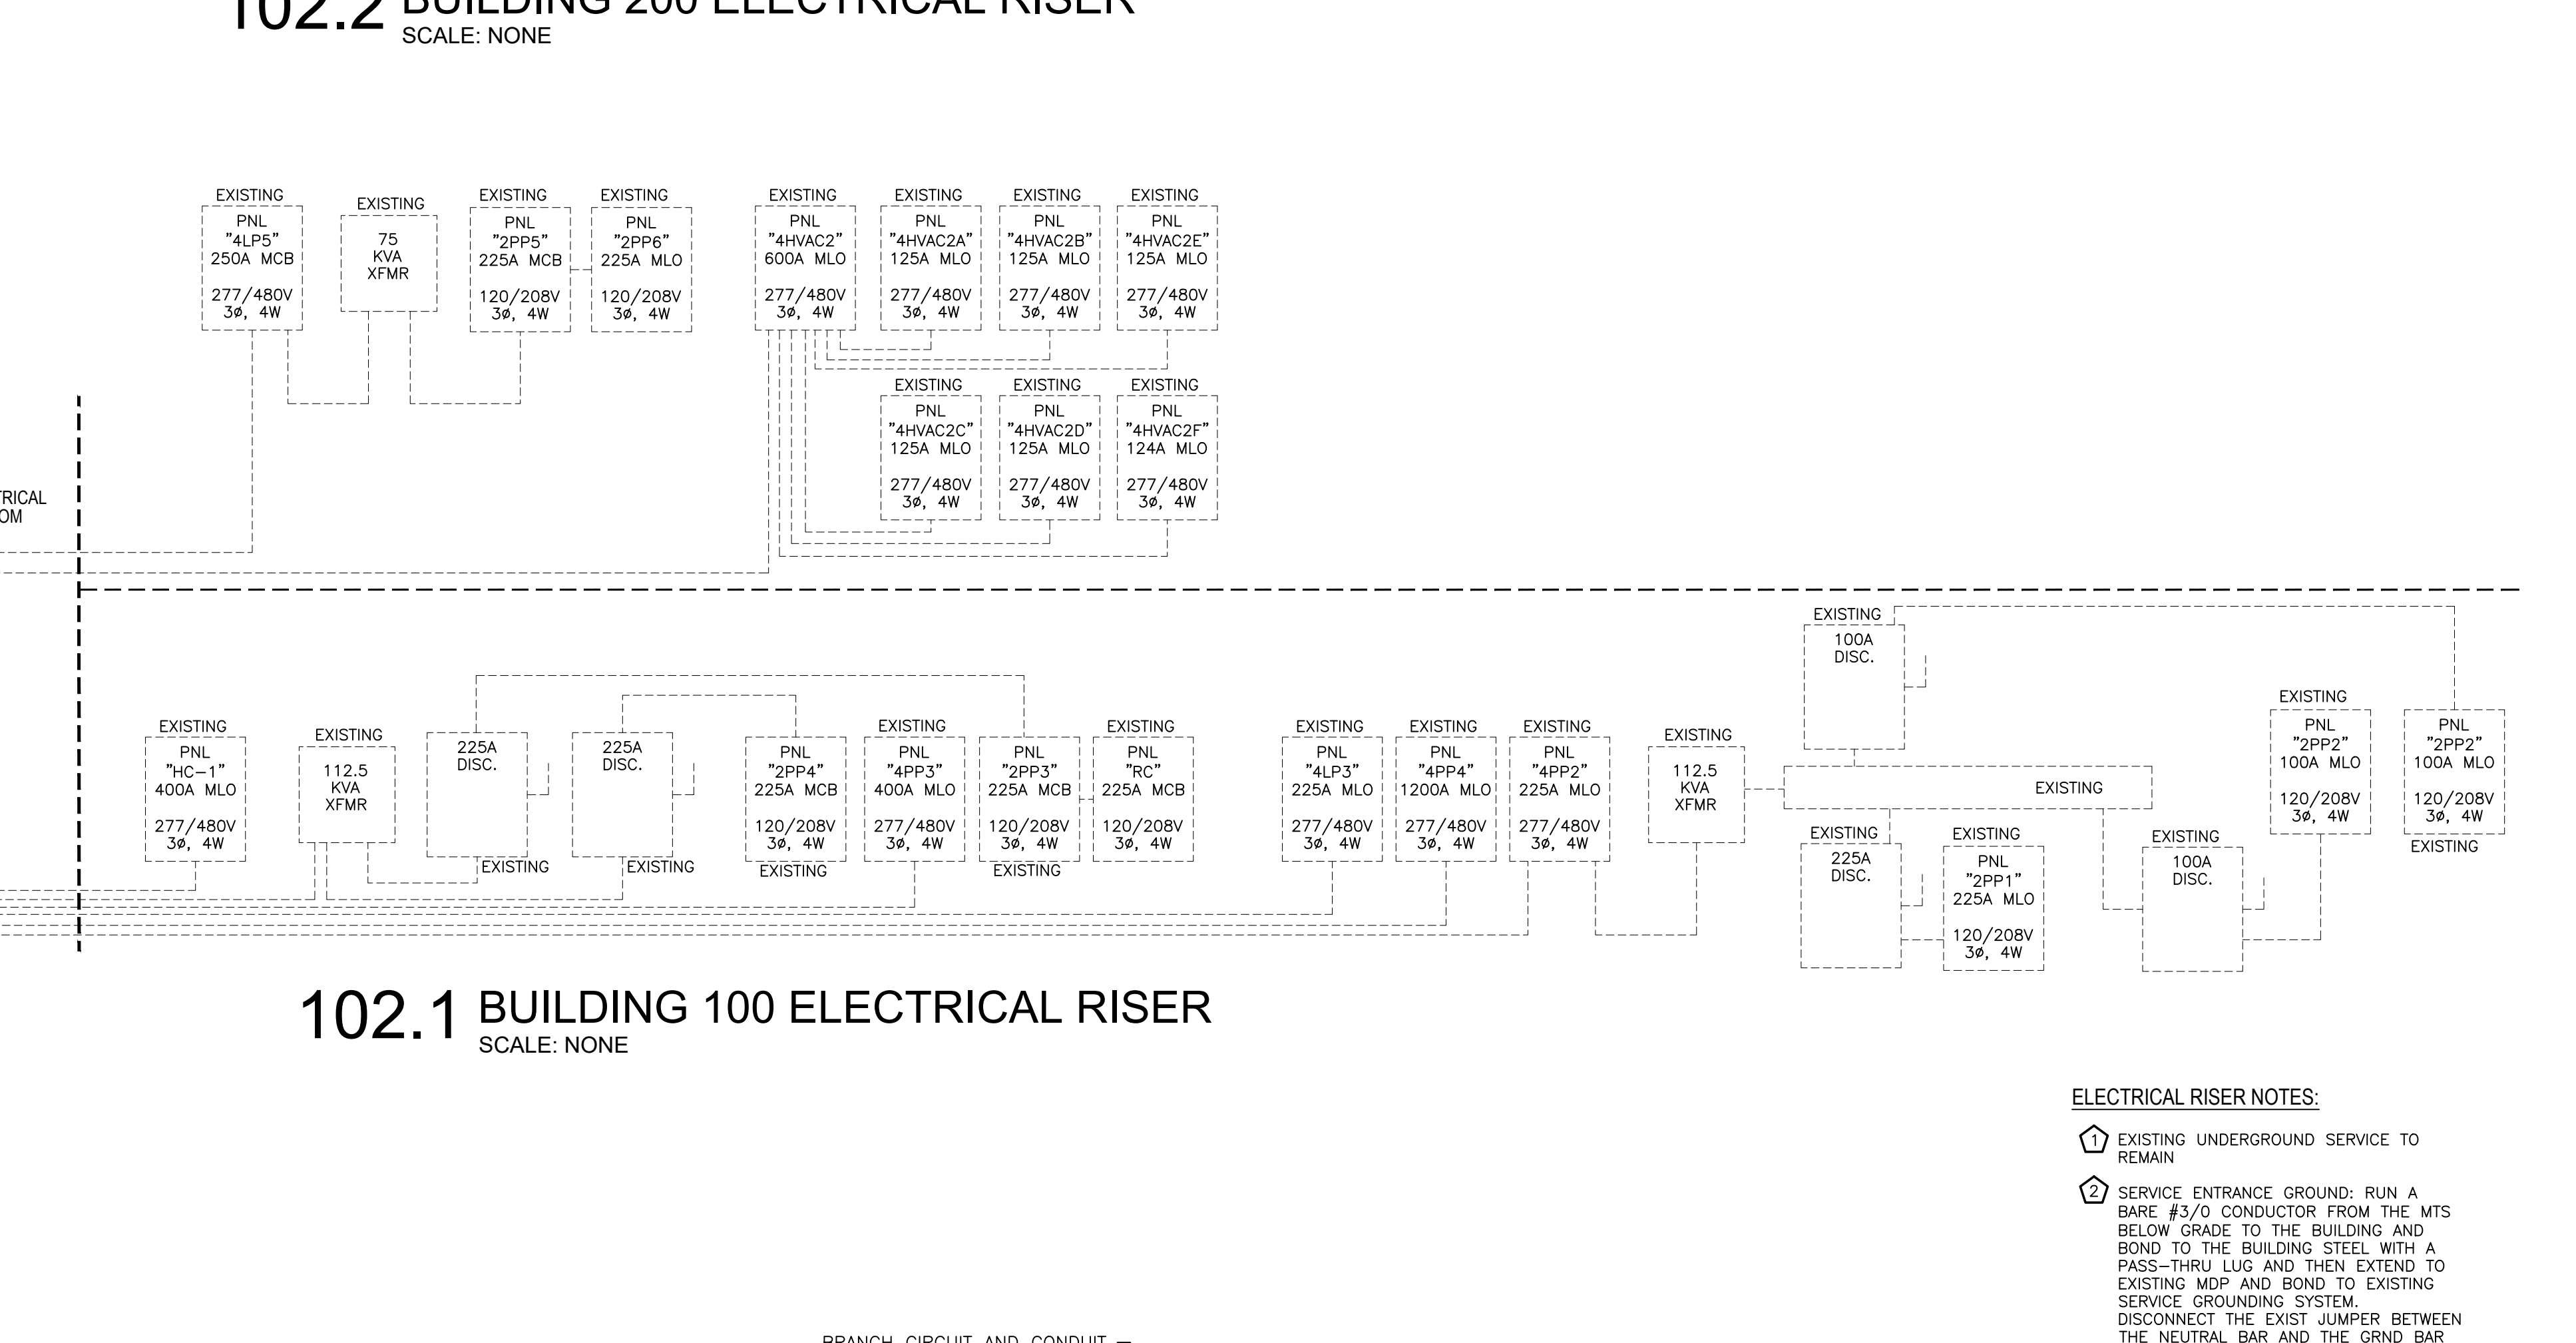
102.2 BUILDING 200 ELECTRICAL RISER
SCALE: NONE

EXISTING
PNL
"4LP5"
250A MCB
277/480V
3ø, 4W

EXISTING
75
KVA
XFMR

EXISTING
PNL
"2PP5"
225A MCB
120/208V
3ø, 4W

EXISTING
PNL
"2PP6"
225A MLO
120/208V
3ø, 4W

EXISTING
PNL
"4HVAC2"
600A MLO
277/480V
3ø, 4W

EXISTING
PNL
"4HVAC2A"
125A MLO
277/480V
3ø, 4W

EXISTING
PNL
"4HVAC2B"
125A MLO
277/480V
3ø, 4W

EXISTING
PNL
"4HVAC2E"
125A MLO
277/480V
3ø, 4W

EXISTING
PNL
"4HVAC2C"
125A MLO
277/480V
3ø, 4W

EXISTING
PNL
"4HVAC2D"
125A MLO
277/480V
3ø, 4W

EXISTING
PNL
"4HVAC2F"
124A MLO
277/480V
3ø, 4W

TRICAL
OM

EXISTING
100A
DISC.

EXISTING
PNL
"HC-1"
400A MLO
277/480V
3ø, 4W

EXISTING
112.5
KVA
XFMR

225A
DISC.
EXISTING

225A
DISC.
EXISTING

PNL
"2PP4"
225A MCB
120/208V
3ø, 4W
EXISTING

EXISTING
PNL
"4PP3"
400A MLO
277/480V
3ø, 4W

PNL
"2PP3"
225A MCB
120/208V
3ø, 4W
EXISTING

EXISTING
PNL
"RC"
225A MCB
120/208V
3ø, 4W

EXISTING
PNL
"4LP3"
225A MLO
277/480V
3ø, 4W

EXISTING
PNL
"4PP4"
1200A MLO
277/480V
3ø, 4W

EXISTING
PNL
"4PP2"
225A MLO
277/480V
3ø, 4W

EXISTING
112.5
KVA
XFMR

EXISTING

EXISTING
225A
DISC.

EXISTING
PNL
"2PP1"
225A MLO
120/208V
3ø, 4W

EXISTING
100A
DISC.

EXISTING
PNL
"2PP2"
100A MLO
120/208V
3ø, 4W

PNL
"2PP2"
100A MLO
120/208V
3ø, 4W
EXISTING

102.1 BUILDING 100 ELECTRICAL RISER
SCALE: NONE

ELECTRICAL RISER NOTES:

1 EXISTING UNDERGROUND SERVICE TO REMAIN

2 SERVICE ENTRANCE GROUND: RUN A BARE #3/0 CONDUCTOR FROM THE MTS BELOW GRADE TO THE BUILDING AND BOND TO THE BUILDING STEEL WITH A PASS-THRU LUG AND THEN EXTEND TO EXISTING MDP AND BOND TO EXISTING SERVICE GROUNDING SYSTEM. DISCONNECT THE EXIST JUMPER BETWEEN THE NEUTRAL BAR AND THE GRND BAR

BRANCH CIRCUIT AND CONDUIT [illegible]